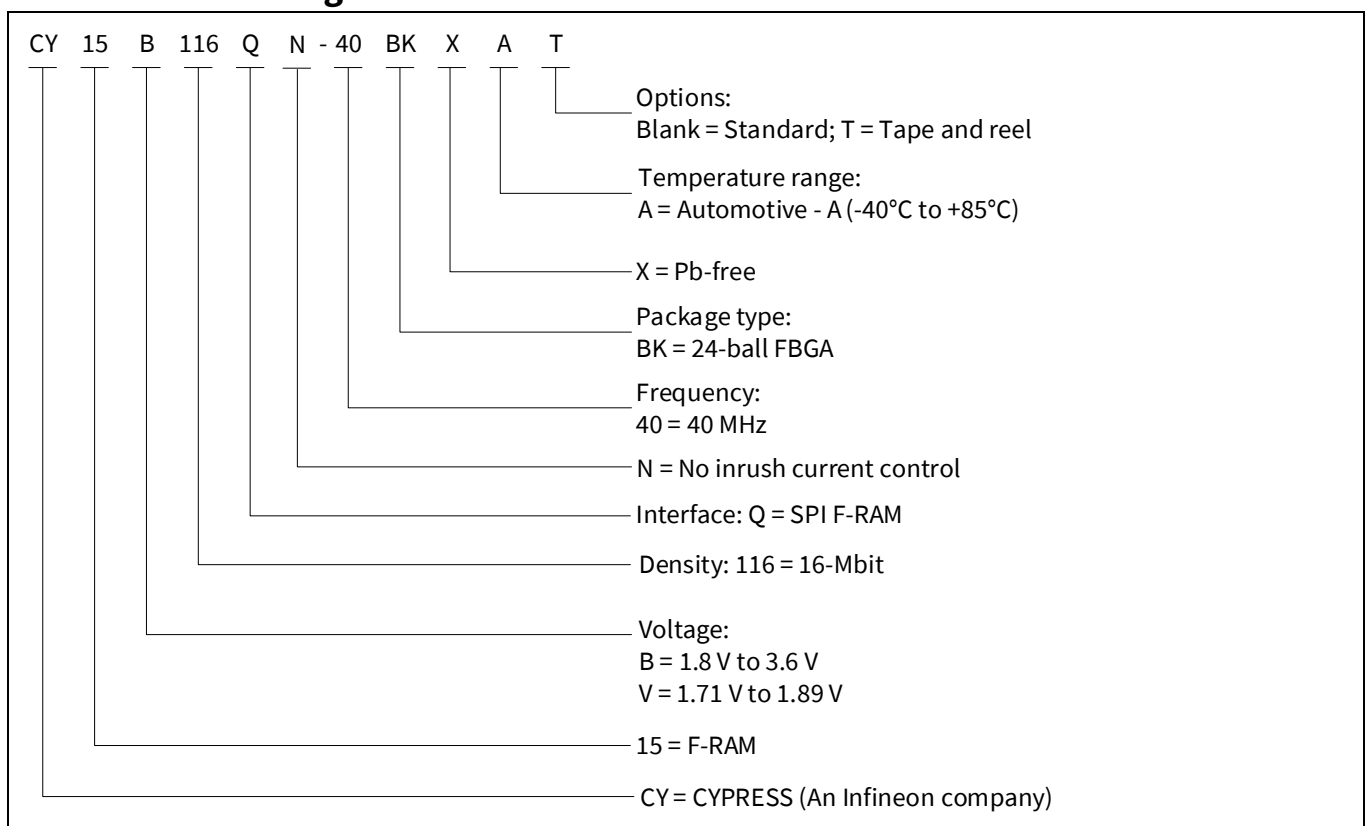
CY 15 B 116 Q N - 40 BK X A T

Options:
Blank = Standard; T = Tape and reel

Temperature range:
A = Automotive - A (-40°C to +85°C)

X = Pb-free

Package type:
BK = 24-ball FBGA

Frequency:
40 = 40 MHz

N = No inrush current control

Interface: Q = SPI F-RAM

Density: 116 = 16-Mbit

Voltage:
B = 1.8 V to 3.6 V
V = 1.71 V to 1.89 V

15 = F-RAM

CY = CYPRESS (An Infineon company)